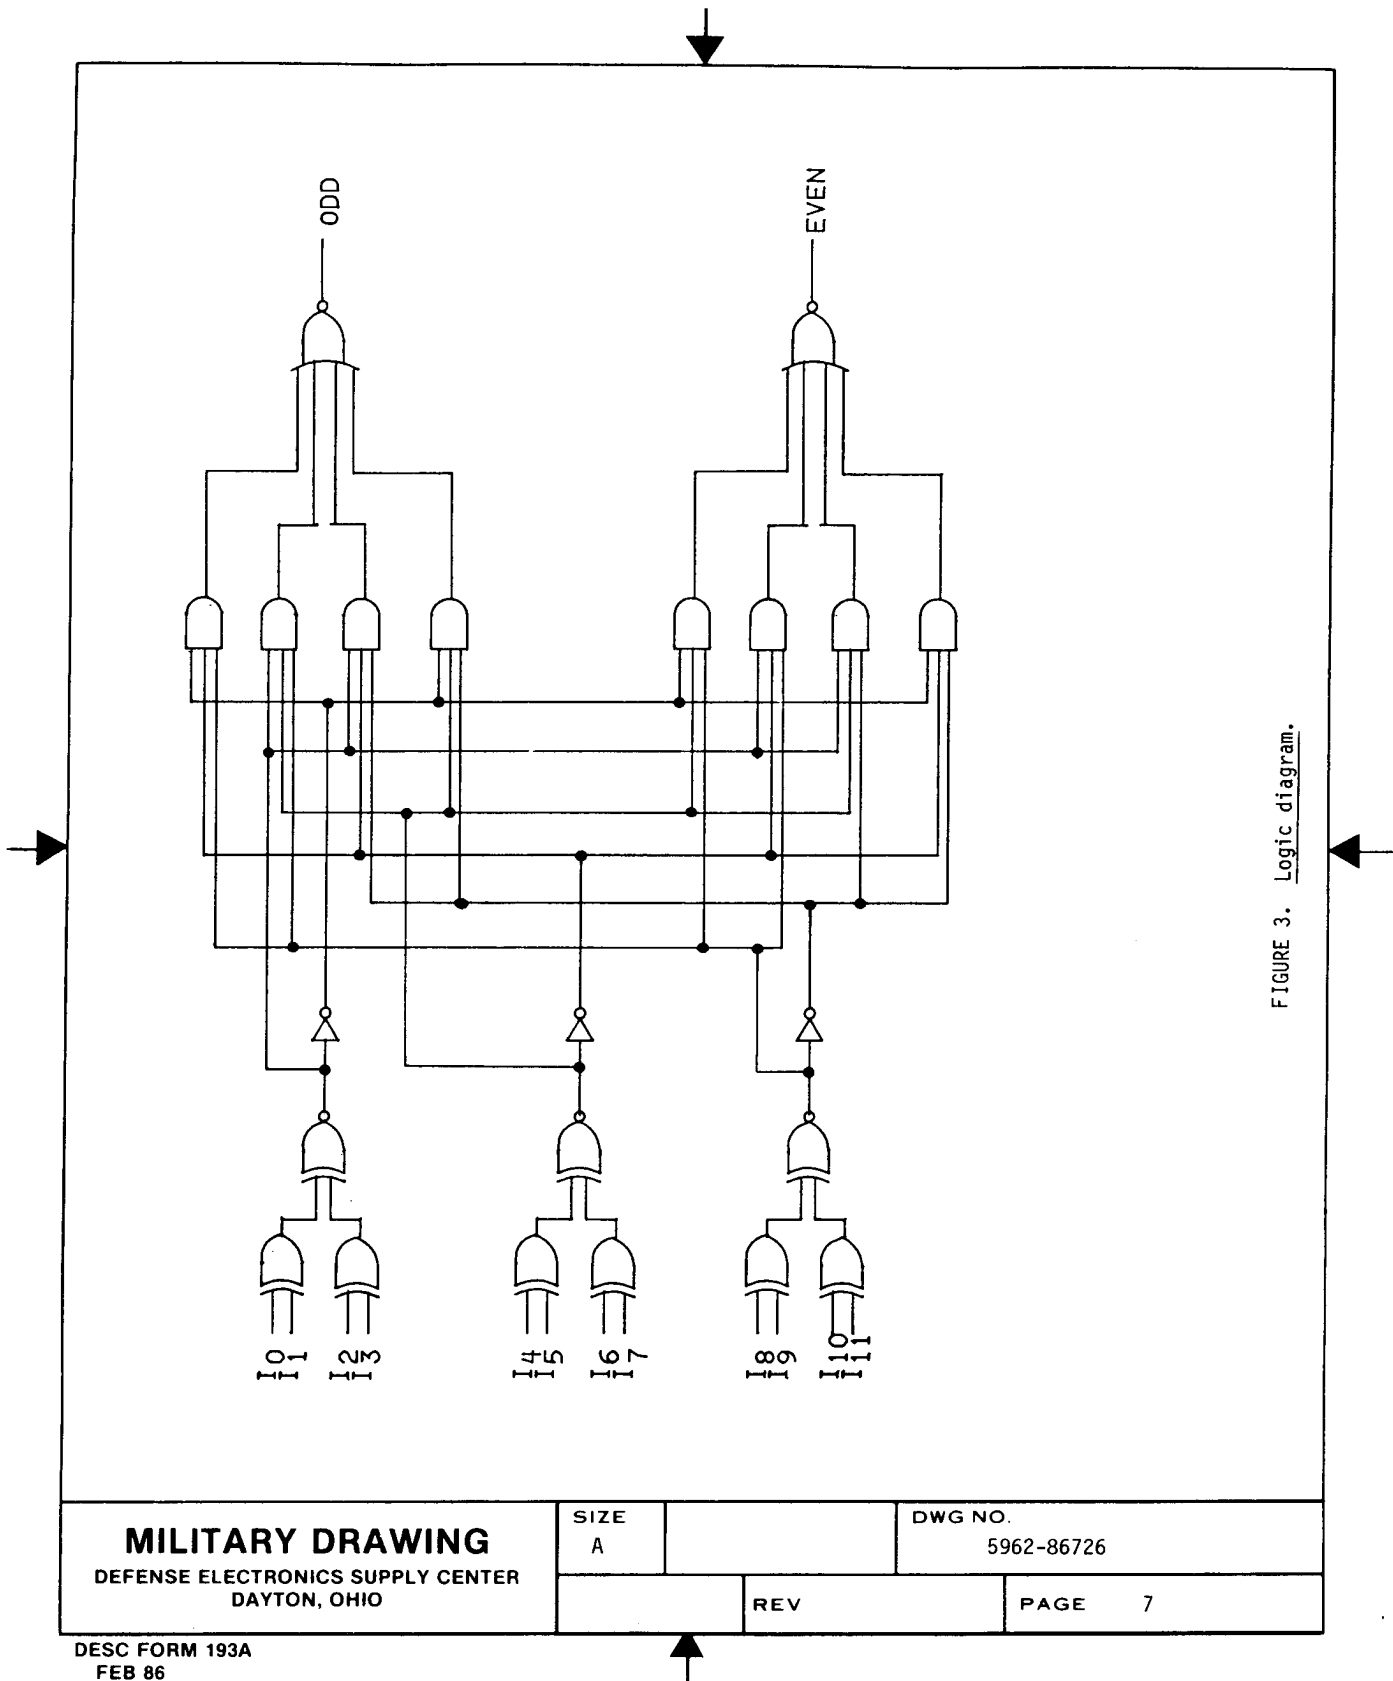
ODD

EVEN

I0
I1
I2
I3
I4
I5
I6
I7
I8
I9
I10
I11

FIGURE 3. Logic diagram.

| MILITARY DRAWING DEFENSE ELECTRONICS SUPPLY CENTER DAYTON, OHIO | SIZE A | | DWG NO. 5962-86726 |
|---|---|---|---|
| | | REV | PAGE 7 |

DESC FORM 193A
FEB 86